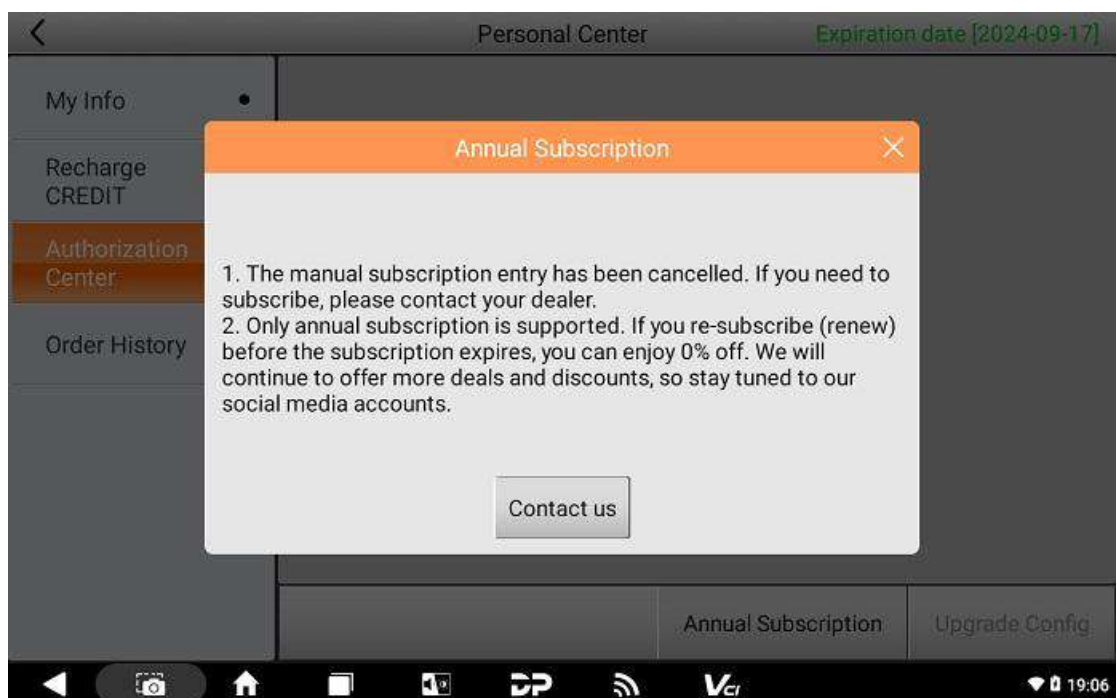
Personal Center

Expiration date [2024-09-17]

My Info

Recharge CREDIT

Authorization Center

Order History

Annual Subscription

1. The manual subscription entry has been cancelled. If you need to subscribe, please contact your dealer.
2. Only annual subscription is supported. If you re-subscribe (renew) before the subscription expires, you can enjoy 0% off. We will continue to offer more deals and discounts, so stay tuned to our social media accounts.

Contact us

Annual Subscription

Upgrade Config

VCI

19:06